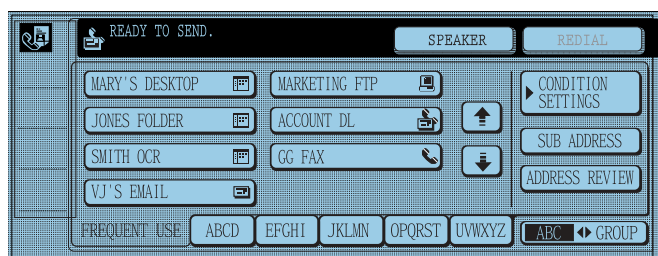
READY TO SEND.

SPEAKER

REDIAL

MARY'S DESKTOP

MARKETING FTP

JONES FOLDER

ACCOUNT DL

SMITH OCR

GG FAX

VJ'S EMAIL

CONDITION SETTINGS

SUB ADDRESS

ADDRESS REVIEW

FREQUENT USE

ABCD

EFGHI

JKLMN

OPQRST

UVWXYZ

ABC ◆ GROUP